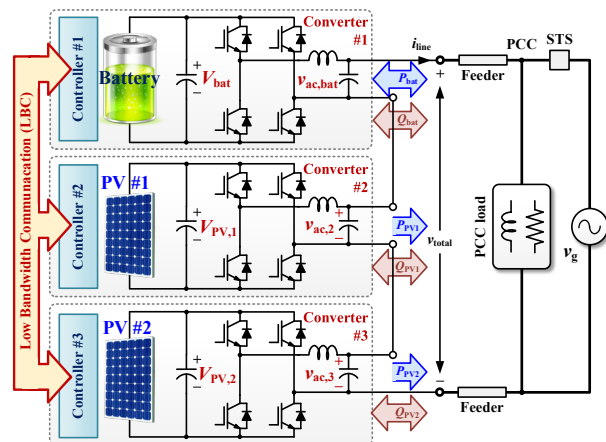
Low Bandwidth Communacation (LBC)

Controller #1

Battery

$+$
$V_{bat}$
$-$

Converter #1

$v_{ac,bat}$

$i_{line}$

$P_{bat}$

$Q_{bat}$

Feeder

PCC

STS

Controller #2

PV #1

$+$
$V_{PV,1}$
$-$

Converter #2

$v_{ac,2}$

$P_{PV1}$

$Q_{PV1}$

$+$

$v_{total}$

$-$

PCC load

$v_g$

Controller #3

PV #2

$+$
$V_{PV,2}$
$-$

Converter #3

$v_{ac,3}$

$P_{PV2}$

$Q_{PV2}$

Feeder